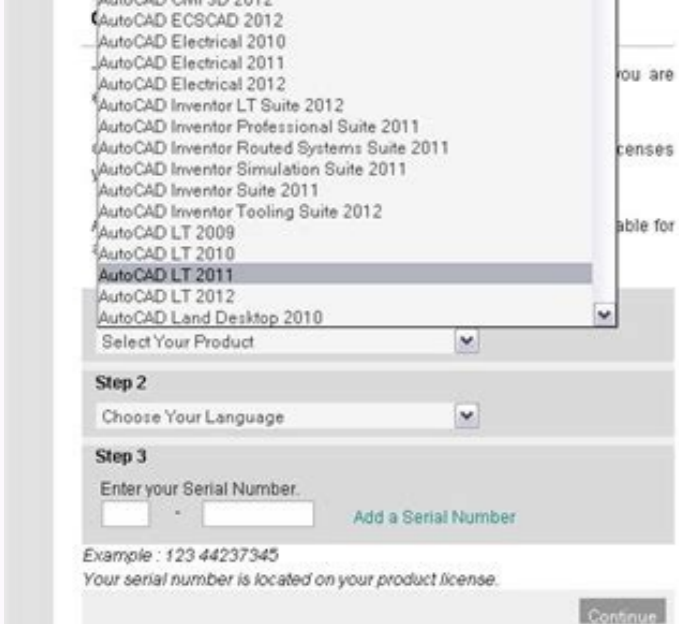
AutoCAD Civil 3D 2012
AutoCAD ECSCAD 2012
AutoCAD Electrical 2010
AutoCAD Electrical 2011
AutoCAD Electrical 2012
AutoCAD Inventor LT Suite 2012
AutoCAD Inventor Professional Suite 2011
AutoCAD Inventor Routed Systems Suite 2011
AutoCAD Inventor Simulation Suite 2011
AutoCAD Inventor Suite 2011
AutoCAD Inventor Tooling Suite 2012
AutoCAD LT 2009
AutoCAD LT 2010
AutoCAD LT 2011
AutoCAD LT 2012
AutoCAD Land Desktop 2010

ou are

censes

able for

Select Your Product

Step 2

Choose Your Language

Step 3

Enter your Serial Number.

-

Add a Serial Number

Example : 123 44237345

Your serial number is located on your product license.

Continue